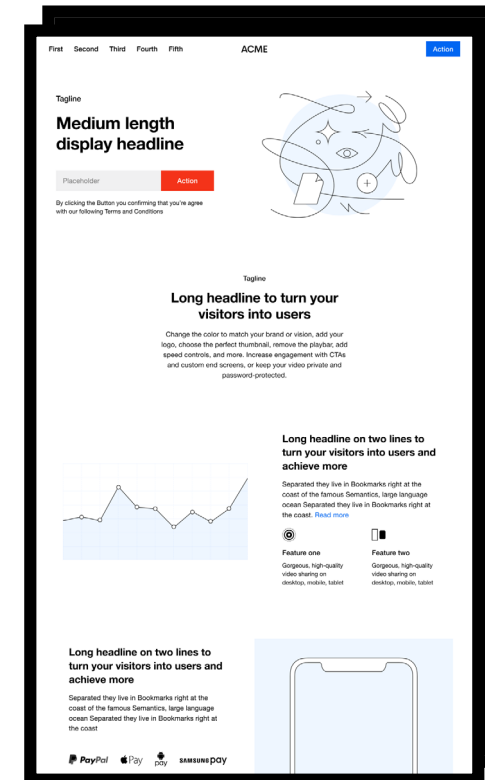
First Second Third Fourth Fifth

ACME

Action

Tagline

Medium length display headline

Placeholder

Action

By clicking the Button you confirming that you're agree with our following Terms and Conditions

Tagline

Long headline to turn your visitors into users

Change the color to match your brand or vision, add your logo, choose the perfect thumbnail, remove the playbar, add speed controls, and more. Increase engagement with CTAs and custom end screens, or keep your video private and password-protected.

Long headline on two lines to turn your visitors into users and achieve more

Separated they live in Bookmarks right at the coast of the famous Semantics, large language ocean Separated they live in Bookmarks right at the coast. Read more

Feature one

Gorgeous, high-quality video sharing on desktop, mobile, tablet

Feature two

Gorgeous, high-quality video sharing on desktop, mobile, tablet

Long headline on two lines to turn your visitors into users and achieve more

Separated they live in Bookmarks right at the coast of the famous Semantics, large language ocean Separated they live in Bookmarks right at the coast

PayPal Pay G pay SAMSUNG pay